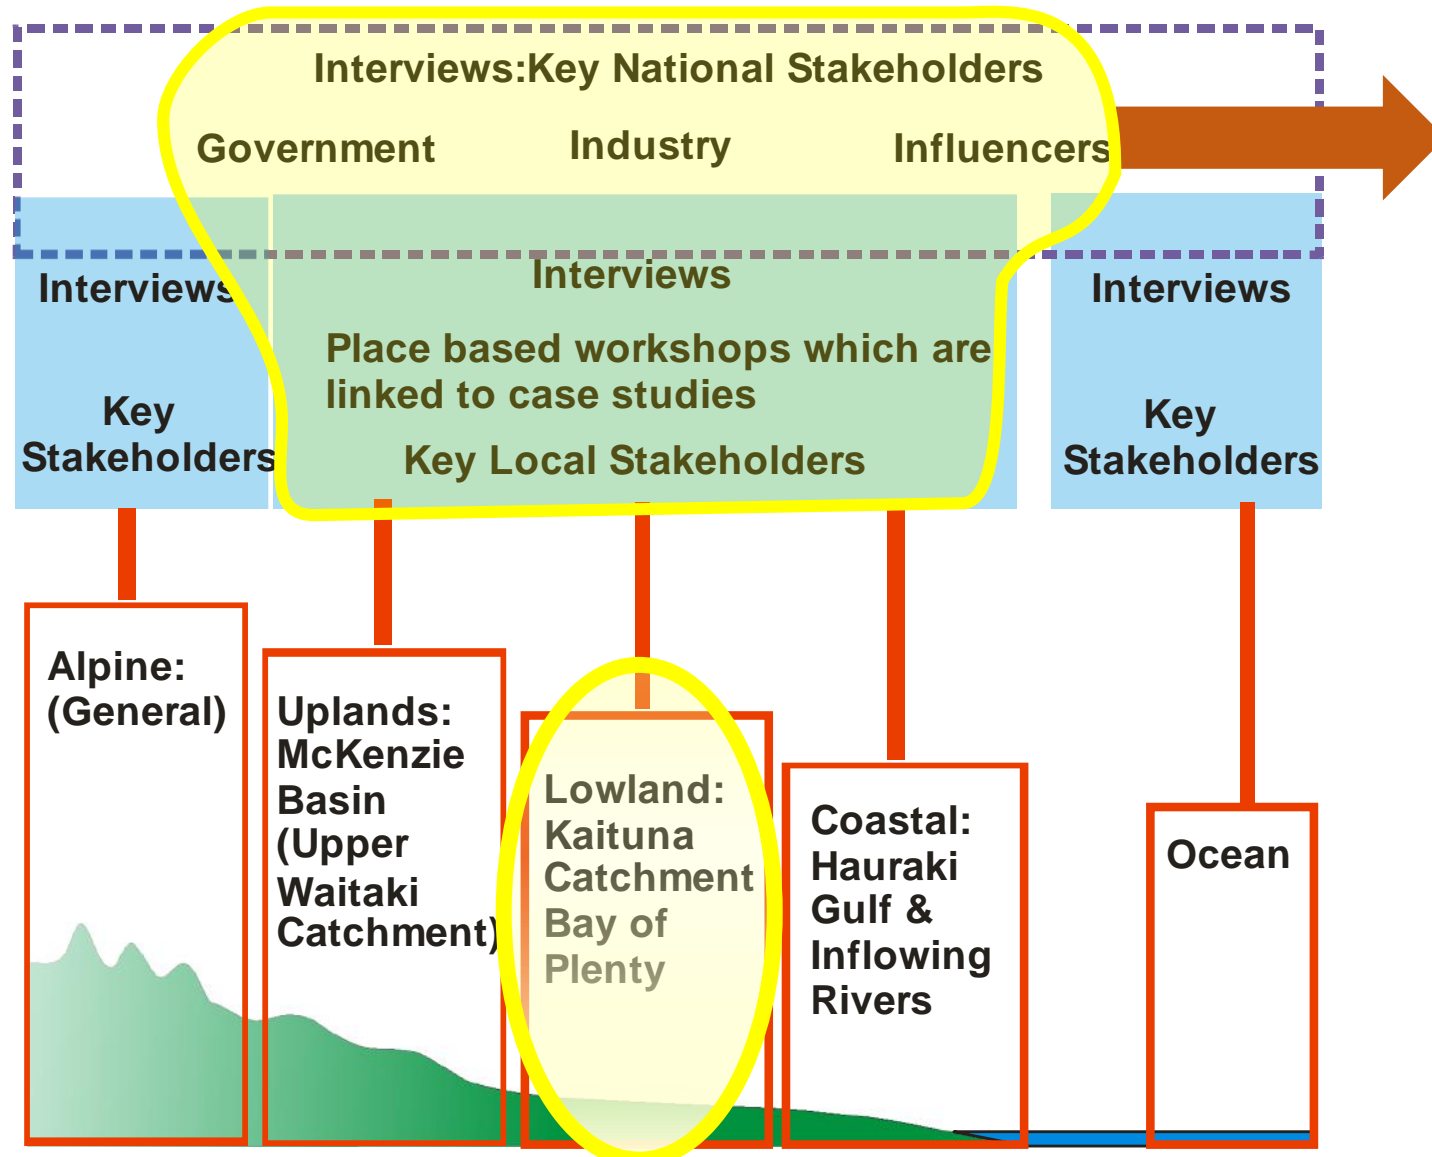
Interviews:Key National Stakeholders

Government

Industry

Influencers

Interviews

Key Stakeholders

Interviews

Place based workshops which are linked to case studies

Key Local Stakeholders

Interviews

Key Stakeholders

Alpine: (General)

Uplands: McKenzie Basin (Upper Waitaki Catchment)

Lowland: Kaituna Catchment Bay of Plenty

Coastal: Hauraki Gulf & Inflowing Rivers

Ocean